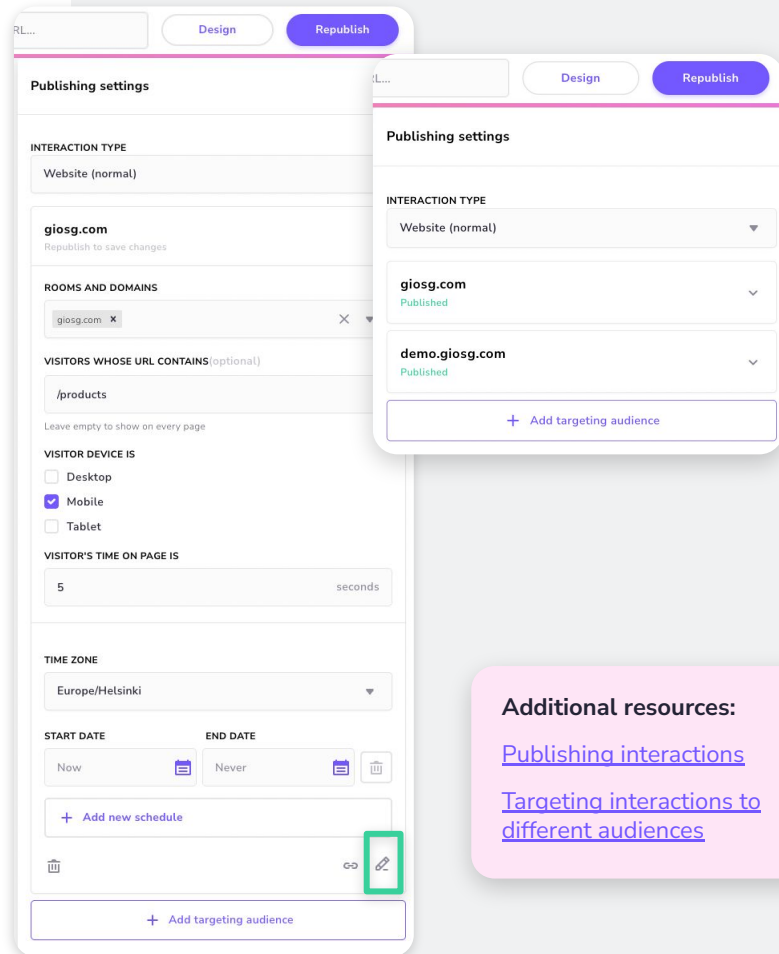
RL...

Design

Republish

Publishing settings

INTERACTION TYPE

Website (normal)

giosg.com

Republish to save changes

ROOMS AND DOMAINS

giosg.com ×

VISITORS WHOSE URL CONTAINS(optional)

/products

Leave empty to show on every page

VISITOR DEVICE IS

Desktop

Mobile

Tablet

VISITOR'S TIME ON PAGE IS

5

seconds

TIME ZONE

Europe/Helsinki

START DATE

END DATE

Now

Never

+ Add new schedule

+ Add targeting audience

RL...

Design

Republish

Publishing settings

INTERACTION TYPE

Website (normal)

giosg.com

Published

demo.giosg.com

Published

+ Add targeting audience

Additional resources:

Publishing interactions

Targeting interactions to different audiences